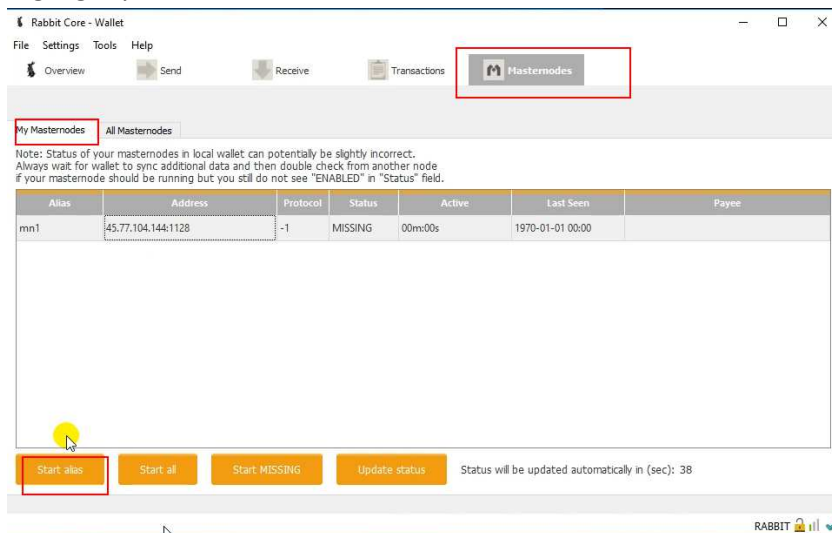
Rabbit Core - Wallet

File Settings Tools Help

Overview Send Receive Transactions Masternodes

My Masternodes All Masternodes

Note: Status of your masternodes in local wallet can potentially be slightly incorrect.
Always wait for wallet to sync additional data and then double check from another node
if your masternode should be running but you still do not see "ENABLED" in "Status" field.

| Alias | Address | Protocol | Status | Active | Last Seen | Payee |
|---|---|---|---|---|---|---|
| mn1 | 45.77.104.144:1128 | -1 | MISSING | 00m:00s | 1970-01-01 00:00 | |

Start alias Start all Start MISSING Update status Status will be updated automatically in (sec): 38

RABBIT